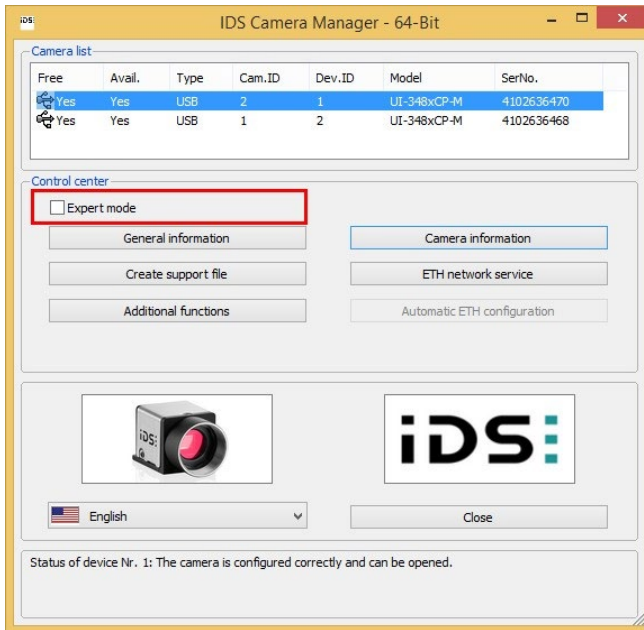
iDS

IDS Camera Manager - 64-Bit

Camera list

| Free | Avail. | Type | Cam.ID | Dev.ID | Model | SerNo. |
|---|---|---|---|---|---|---|
| Yes | Yes | USB | 2 | 1 | UI-348xCP-M | 4102636470 |
| Yes | Yes | USB | 1 | 2 | UI-348xCP-M | 4102636468 |

Control center

Expert mode

General information

Camera information

Create support file

ETH network service

Additional functions

Automatic ETH configuration

iDS

iDS

English

Close

Status of device Nr. 1: The camera is configured correctly and can be opened.